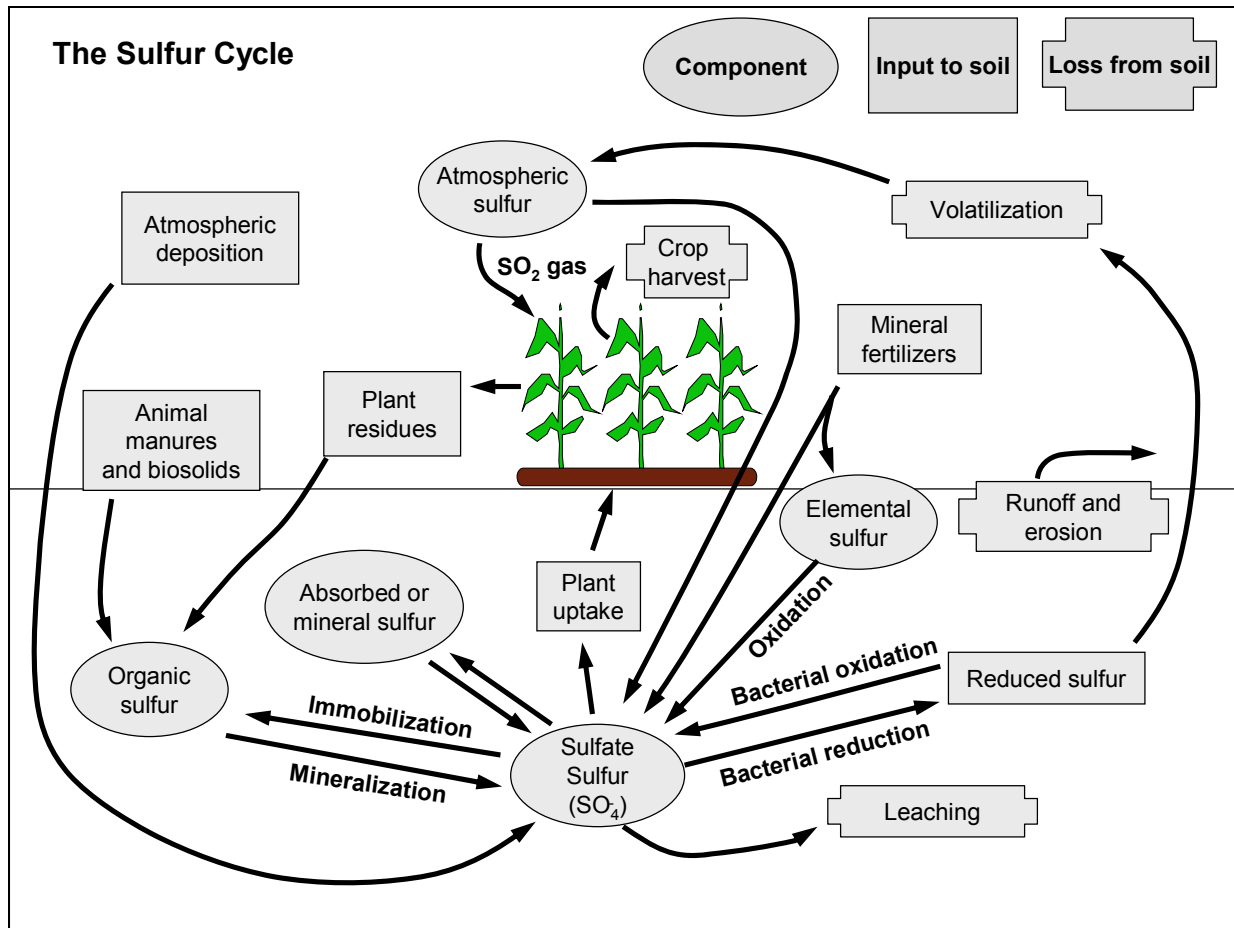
The Sulfur Cycle

Component

Input to soil

Loss from soil

Atmospheric sulfur

Volatilization

Atmospheric deposition

$SO_2$ gas

Crop harvest

Mineral fertilizers

Plant residues

Animal manures and biosolids

Runoff and erosion

Elemental sulfur

Plant uptake

Absorbed or mineral sulfur

Oxidation

Bacterial oxidation

Reduced sulfur

Organic sulfur

Immobilization

Sulfate Sulfur ($SO_4^-$)

Bacterial reduction

Mineralization

Leaching